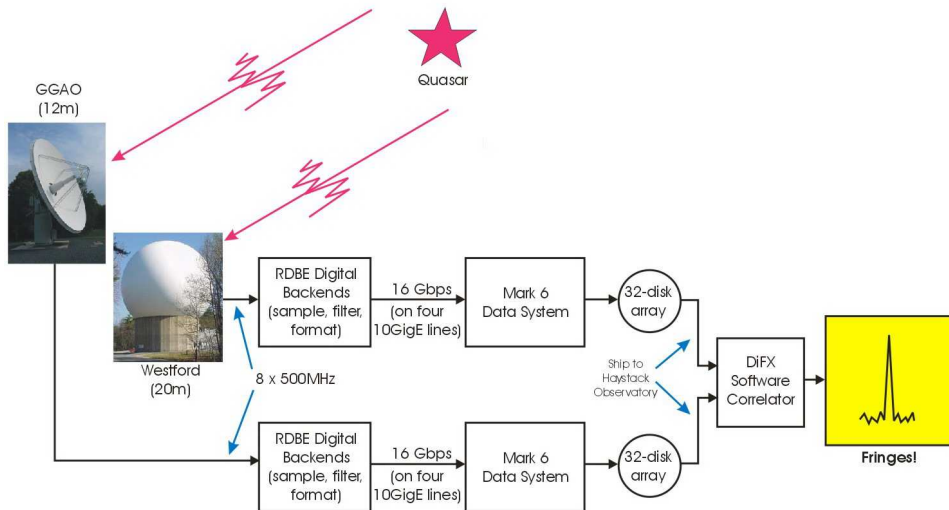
Quasar

GGAO
(12m)

Westford
(20m)

8 x 500MHz

RDBE Digital Backends (sample, filter, format)

16 Gbps (on four 10GigE lines)

Mark 6 Data System

32-disk array

RDBE Digital Backends (sample, filter, format)

16 Gbps (on four 10GigE lines)

Mark 6 Data System

32-disk array

Ship to Haystack Observatory

DiFX Software Correlator

Fringes!